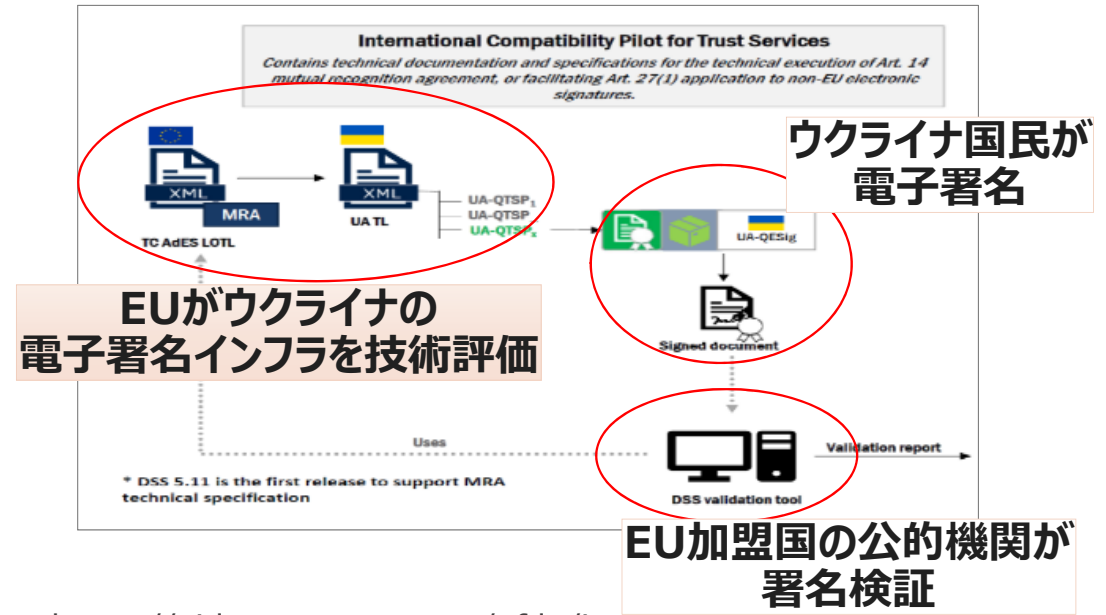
International Compatibility Pilot for Trust Services

Contains technical documentation and specifications for the technical execution of Art. 14 mutual recognition agreement, or facilitating Art. 27(1) application to non-EU electronic signatures.

XML
MRA
TC AdES LOTL

XML
UA TL

UA-QTSP$_1$
UA-QTSP
UA-QTSP$_x$

ウクライナ国民が
電子署名

UA-QESig

Signed document

EUがウクライナの
電子署名インフラを技術評価

Uses

Validation report

DSS validation tool

* DSS 5.11 is the first release to support MRA technical specification

EU加盟国の公的機関が
署名検証

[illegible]